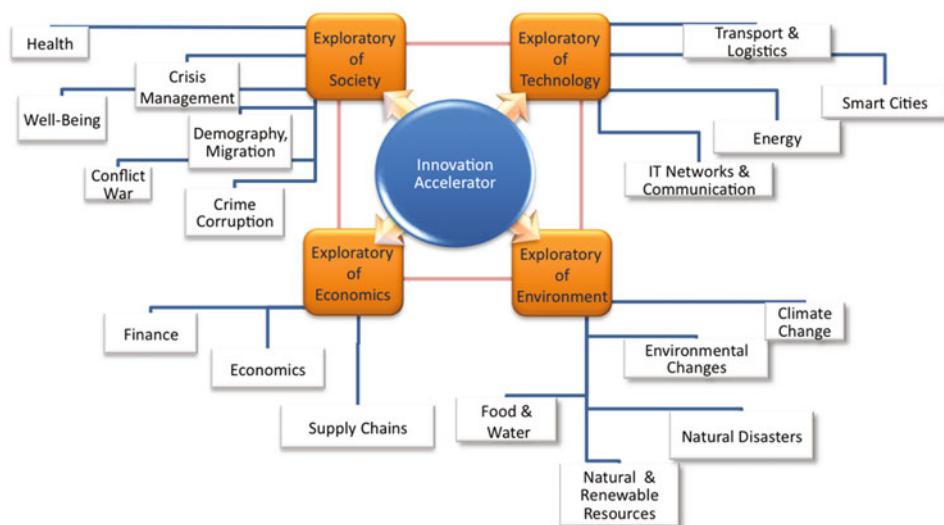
Health

Exploratory of Society

Exploratory of Technology

Transport & Logistics

Smart Cities

Crisis Management

Well-Being

Demography, Migration

Conflict War

Crime Corruption

Innovation Accelerator

Energy

IT Networks & Communication

Exploratory of Economics

Exploratory of Environment

Climate Change

Finance

Economics

Environmental Changes

Supply Chains

Food & Water

Natural Disasters

Natural & Renewable Resources